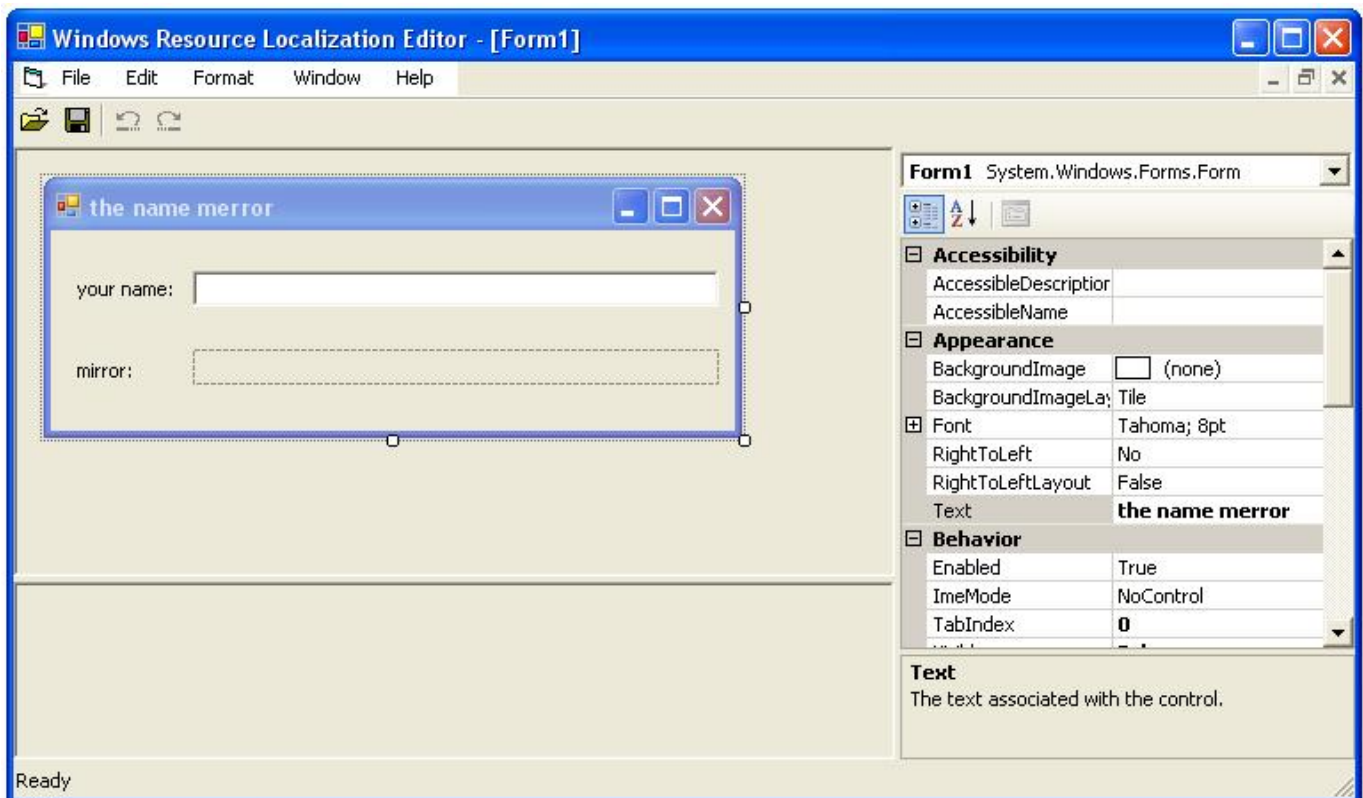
Windows Resource Localization Editor - [Form1]

File Edit Format Window Help

the name merror

your name:

mirror:

Form1 System.Windows.Forms.Form

| | |
|---|---|
| ⊟ Accessibility | |
| AccessibleDescriptior | |
| AccessibleName | |
| ⊟ Appearance | |
| BackgroundImage | (none) |
| BackgroundImageLa | Tile |
| ⊞ Font | Tahoma; 8pt |
| RightToLeft | No |
| RightToLeftLayout | False |
| Text | the name merror |
| ⊟ Behavior | |
| Enabled | True |
| ImeMode | NoControl |
| TabIndex | 0 |

Text
The text associated with the control.

Ready